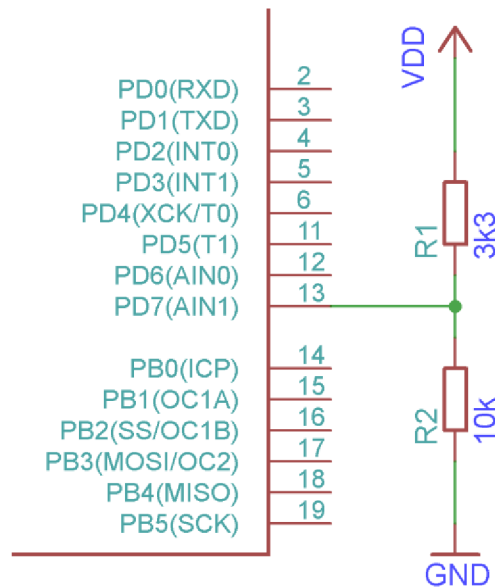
PD0(RXD) 2
PD1(TXD) 3
PD2(INT0) 4
PD3(INT1) 5
PD4(XCK/T0) 6
PD5(T1) 11
PD6(AIN0) 12
PD7(AIN1) 13

PB0(ICP) 14
PB1(OC1A) 15
PB2(SS/OC1B) 16
PB3(MOSI/OC2) 17
PB4(MISO) 18
PB5(SCK) 19

VDD
R1
3k3
R2
10k
GND